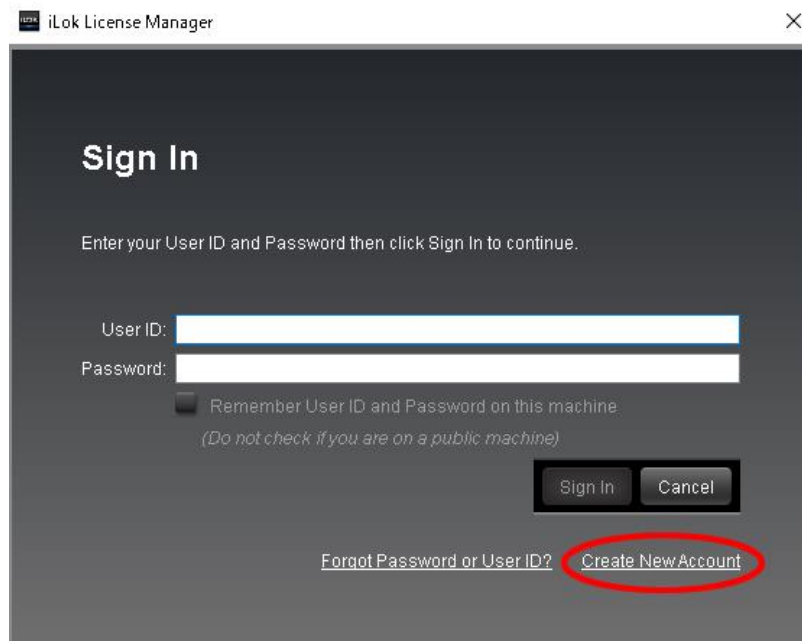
iLok License Manager

×

Sign In

Enter your User ID and Password then click Sign In to continue.

User ID:

Password:

Remember User ID and Password on this machine

(Do not check if you are on a public machine)

Sign In

Cancel

Forgot Password or User ID?

Create New Account